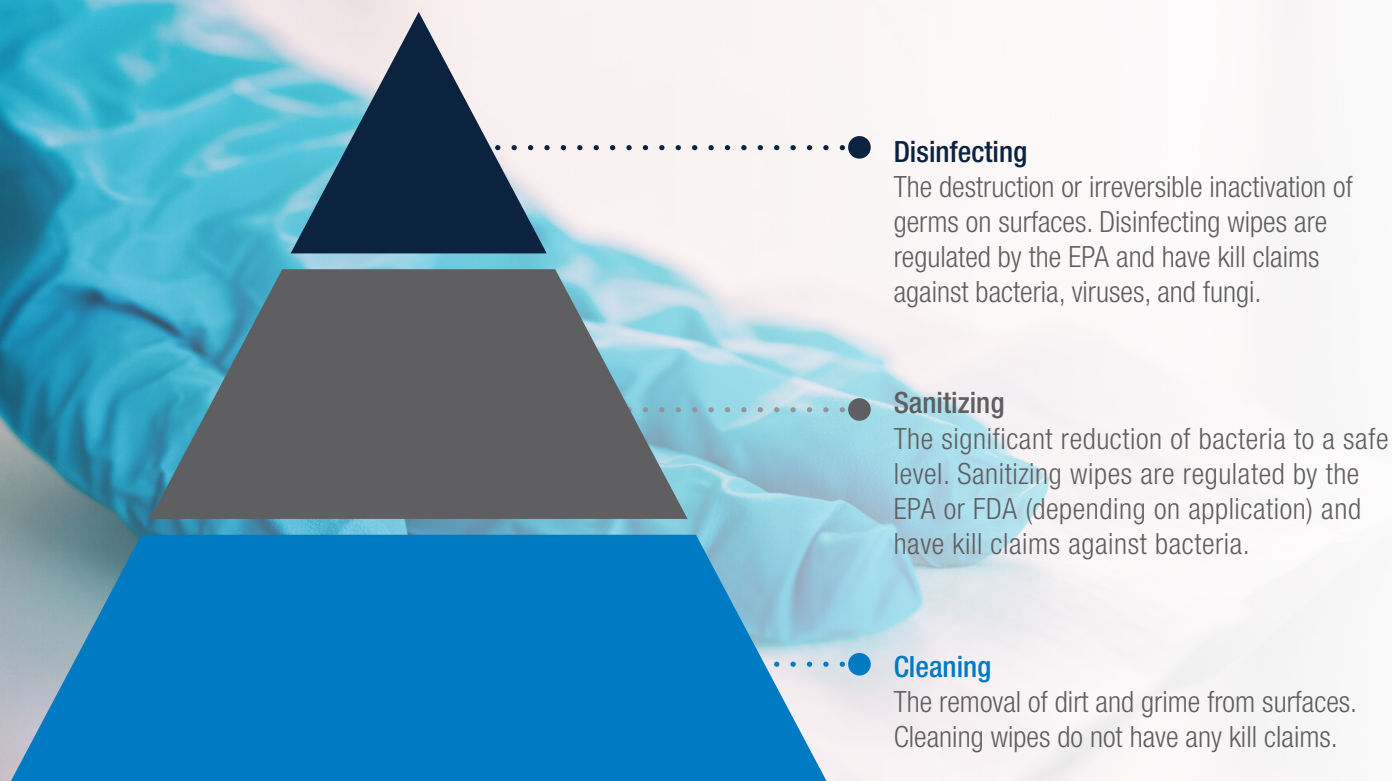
Disinfecting
The destruction or irreversible inactivation of germs on surfaces. Disinfecting wipes are regulated by the EPA and have kill claims against bacteria, viruses, and fungi.

Sanitizing
The significant reduction of bacteria to a safe level. Sanitizing wipes are regulated by the EPA or FDA (depending on application) and have kill claims against bacteria.

Cleaning
The removal of dirt and grime from surfaces. Cleaning wipes do not have any kill claims.